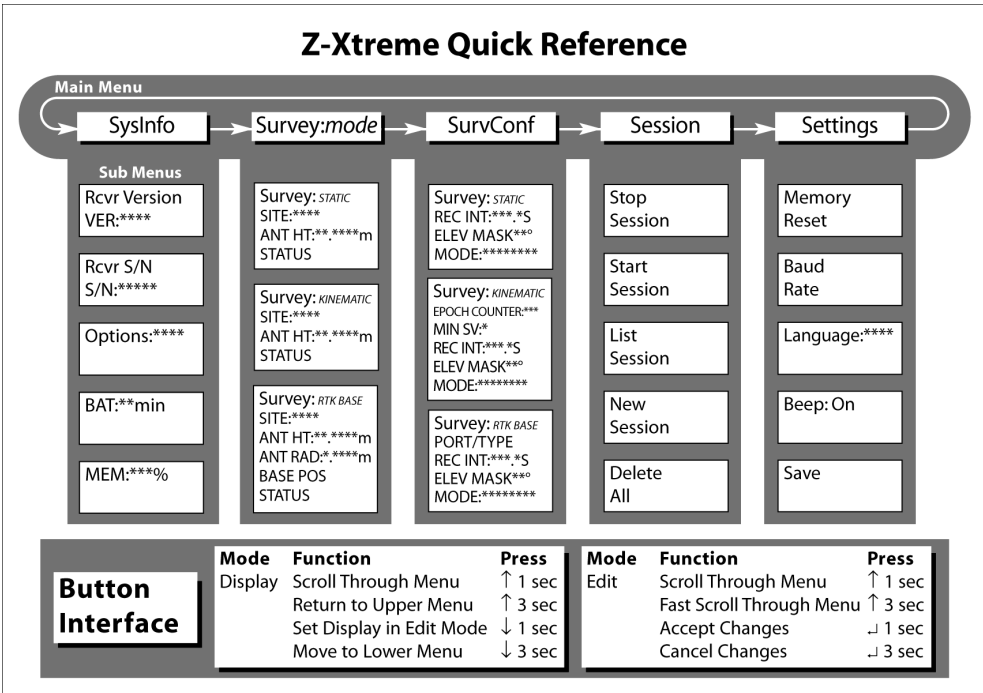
Z-Xtreme Quick Reference

Main Menu

SysInfo

Survey:*mode*

SurvConf

Session

Settings

Sub Menus

Rcvr Version
VER:****

Rcvr S/N
S/N:*****

Options:****

BAT:**min

MEM:***%

Survey: STATIC
SITE:****
ANT HT:**.****m
STATUS

Survey: KINEMATIC
SITE:****
ANT HT:**.****m
STATUS

Survey: RTK BASE
SITE:****
ANT HT:**.****m
ANT RAD:*.****m
BASE POS
STATUS

Survey: STATIC
REC INT:***.*S
ELEV MASK**°
MODE:********

Survey: KINEMATIC
EPOCH COUNTER:***
MIN SV:*
REC INT:***.*S
ELEV MASK**°
MODE:********

Survey: RTK BASE
PORT/TYPE
REC INT:***.*S
ELEV MASK**°
MODE:********

Stop
Session

Start
Session

List
Session

New
Session

Delete
All

Memory
Reset

Baud
Rate

Language:****

Beep: On

Save

Button Interface

| Mode | Function | Press |
|---|---|---|
| Display | Scroll Through Menu | $\uparrow$ 1 sec |
| | Return to Upper Menu | $\uparrow$ 3 sec |
| | Set Display in Edit Mode | $\downarrow$ 1 sec |
| | Move to Lower Menu | $\downarrow$ 3 sec |

| Mode | Function | Press |
|---|---|---|
| Edit | Scroll Through Menu | $\uparrow$ 1 sec |
| | Fast Scroll Through Menu | $\uparrow$ 3 sec |
| | Accept Changes | ↵ 1 sec |
| | Cancel Changes | ↵ 3 sec |